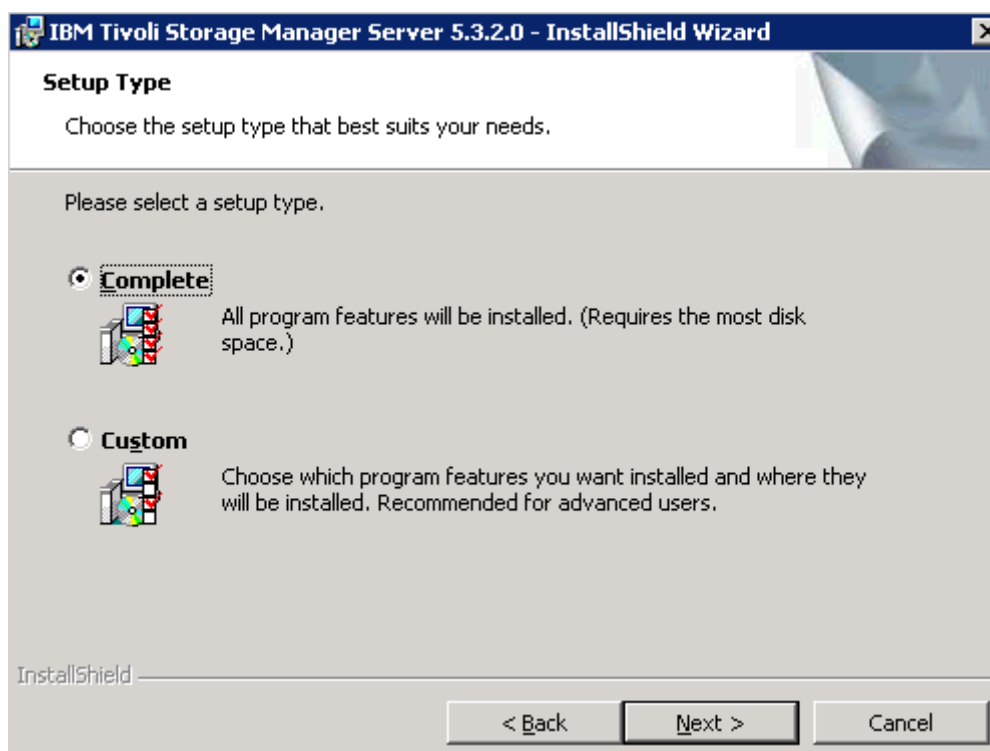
IBM Tivoli Storage Manager Server 5.3.2.0 - InstallShield Wizard

Setup Type

Choose the setup type that best suits your needs.

Please select a setup type.

Complete

All program features will be installed. (Requires the most disk space.)

Custom

Choose which program features you want installed and where they will be installed. Recommended for advanced users.

InstallShield

< Back

Next >

Cancel